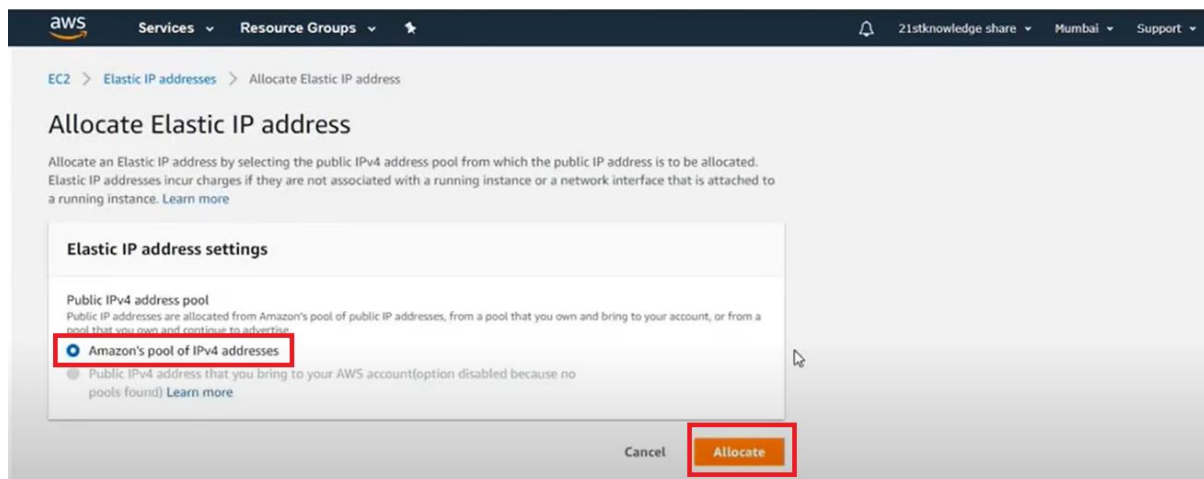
aws Services Resource Groups 21stknowledge share Mumbai Support

EC2 > Elastic IP addresses > Allocate Elastic IP address

Allocate Elastic IP address

Allocate an Elastic IP address by selecting the public IPv4 address pool from which the public IP address is to be allocated. Elastic IP addresses incur charges if they are not associated with a running instance or a network interface that is attached to a running instance. Learn more

Elastic IP address settings

Public IPv4 address pool
Public IP addresses are allocated from Amazon's pool of public IP addresses, from a pool that you own and bring to your account, or from a pool that you own and continue to advertise.

Amazon's pool of IPv4 addresses

Public IPv4 address that you bring to your AWS account(option disabled because no pools found) Learn more

Cancel Allocate